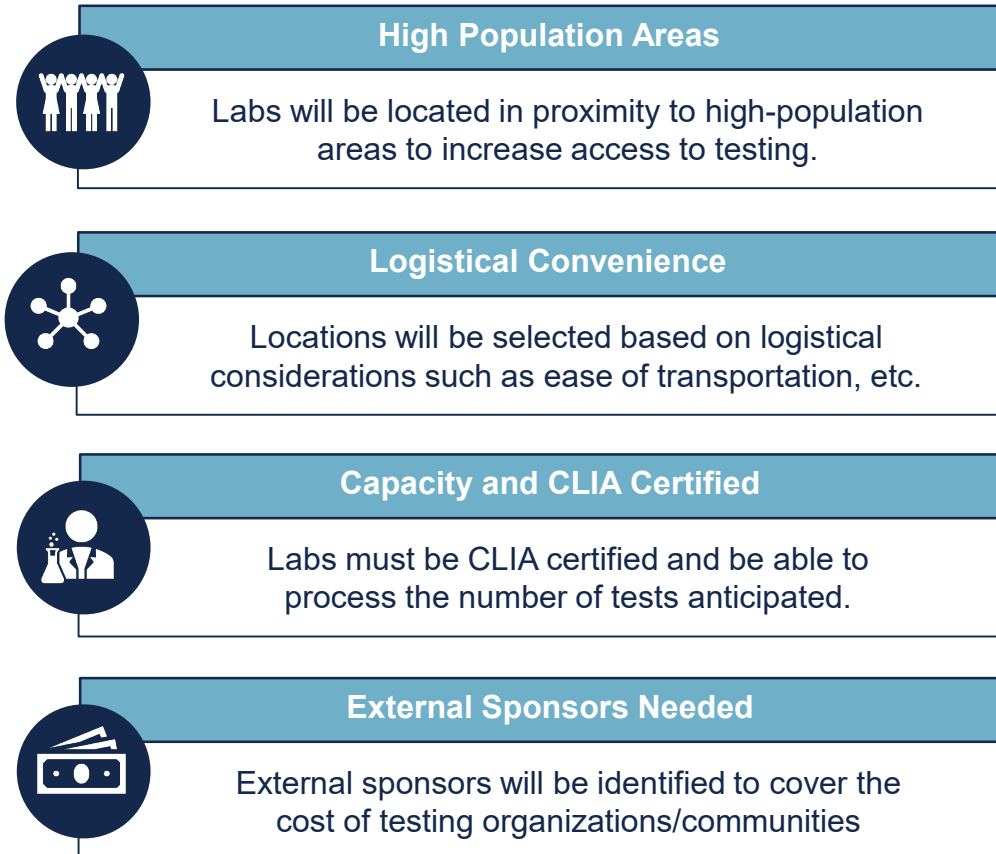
High Population Areas

Labs will be located in proximity to high-population areas to increase access to testing.

Logistical Convenience

Locations will be selected based on logistical considerations such as ease of transportation, etc.

Capacity and CLIA Certified

Labs must be CLIA certified and be able to process the number of tests anticipated.

External Sponsors Needed

External sponsors will be identified to cover the cost of testing organizations/communities